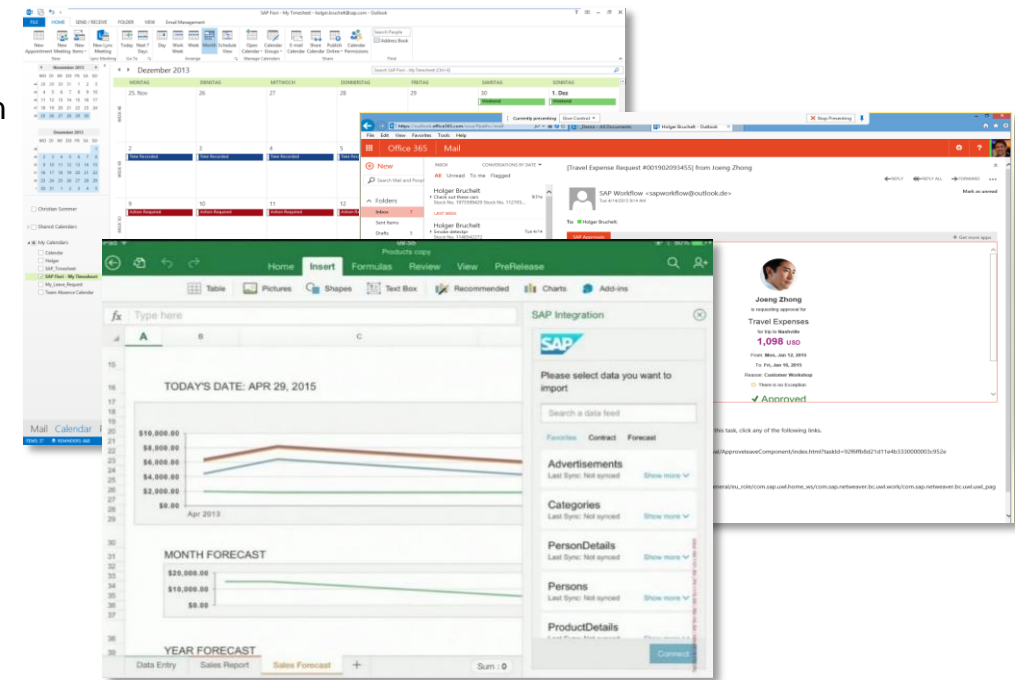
SAP Fiori - My Timesheet - holger.bruchelt@sap.com - Outlook

FILE HOME SEND / RECEIVE FOLDER VIEW Email Management

New Appointment New Meeting New Items New Lync Meeting Today Next 7 Days Day Work Week Week Month Schedule View Open Calendar Calendar Groups E-mail Calendar Share Calendar Publish Online Calendar Permissions Search People Address Book

Dezember 2013

MONTAG DIENSTAG MITTWOCH DONNERSTAG FREITAG SAMSTAG SONNTAG

25. Nov 26 27 28 29 30 1. Dez

Weekend Weekend

Time Recorded Time Recorded Time Recorded

Action Required Action Required Action Required Action Required

Christian Sommer

Shared Calendars

My Calendars

Calendar

Holger

SAP_Timesheet

SAP Fiori - My Timesheet

My_Leave_Request

Team Absence Calendar

Mail Calendar

Office 365 Mail

New

Folders

Inbox

Sent Items

Drafts

INBOX CONVERSATIONS BY DATE

All Unread To me Flagged

Holger Bruchelt

Holger Bruchelt

[Travel Expense Request #001902093455] from Joeng Zhong

SAP Workflow <sapworkflow@outlook.de>

To: Holger Bruchelt

REPLY REPLY ALL FORWARD

Mark as unread

SAP Approvals

Get more apps

Joeng Zhong

is requesting approval for

Travel Expenses

for trip to Nashville

1,098 USD

From: Mon, Jan 12, 2015

To: Fri, Jan 16, 2015

Reason: Customer Workshop

There is no Exception

Approved

this task, click any of the following links.

Products copy

Home Insert Formulas Review View PreRelease

Table Pictures Shapes Text Box Recommended Charts Add-ins

fx Type here

A B C

TODAY'S DATE: APR 29, 2015

$10,000.00
$8,000.00
$6,000.00
$4,000.00
$2,000.00
$0.00

Apr 2013

MONTH FORECAST

$20,000.00
$10,000.00
$0.00

YEAR FORECAST

Data Entry Sales Report Sales Forecast +

Sum : 0

SAP Integration

SAP

Please select data you want to import

Search a data feed

Favorites Contract Forecast

Advertisements
Last Sync: Not synced Show more

Categories
Last Sync: Not synced Show more

PersonDetails
Last Sync: Not synced Show more

Persons
Last Sync: Not synced Show more

ProductDetails

Connect